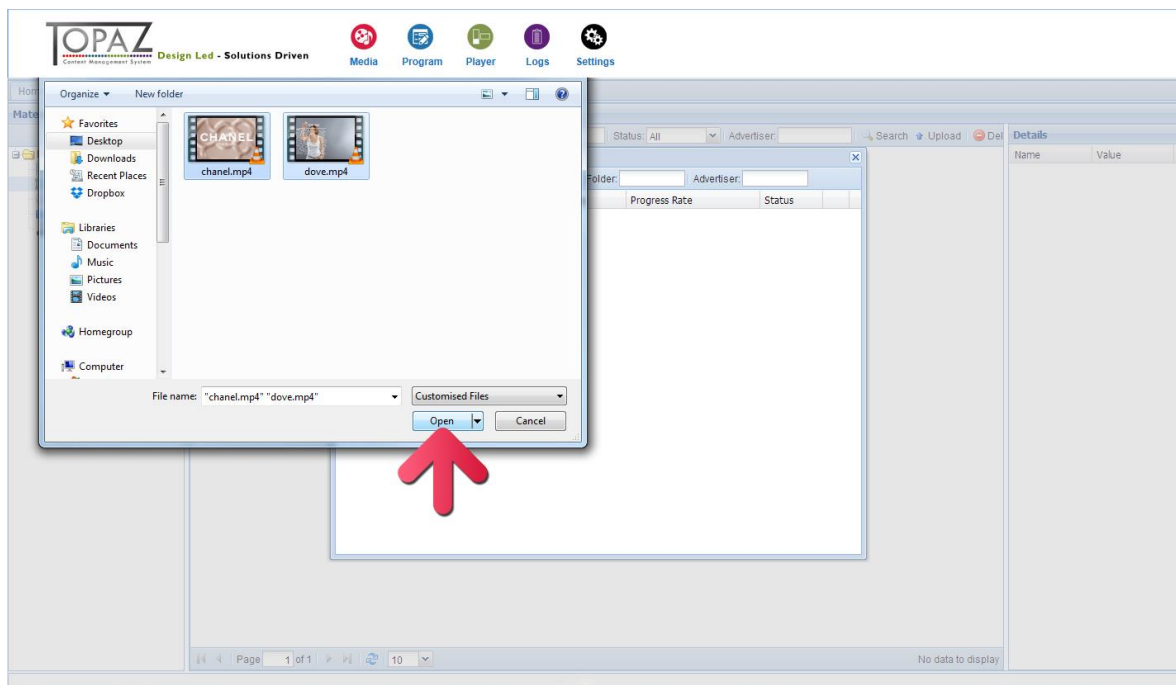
TOPAZ
Content Management System
Design Led - Solutions Driven

Media
Program
Player
Logs
Settings

Hom
Mate

Organize ▾
New folder

Favorites
Desktop
Downloads
Recent Places
Dropbox

Libraries
Documents
Music
Pictures
Videos

Homegroup

Computer

CHANEL
chanel.mp4
dove.mp4

File name: "chanel.mp4" "dove.mp4"
Customised Files
Open
Cancel

Status: All
Advertiser:
Search
Upload
Del

Folder:
Advertiser:
Progress Rate
Status

Details
Name
Value

Page 1 of 1
10
No data to display